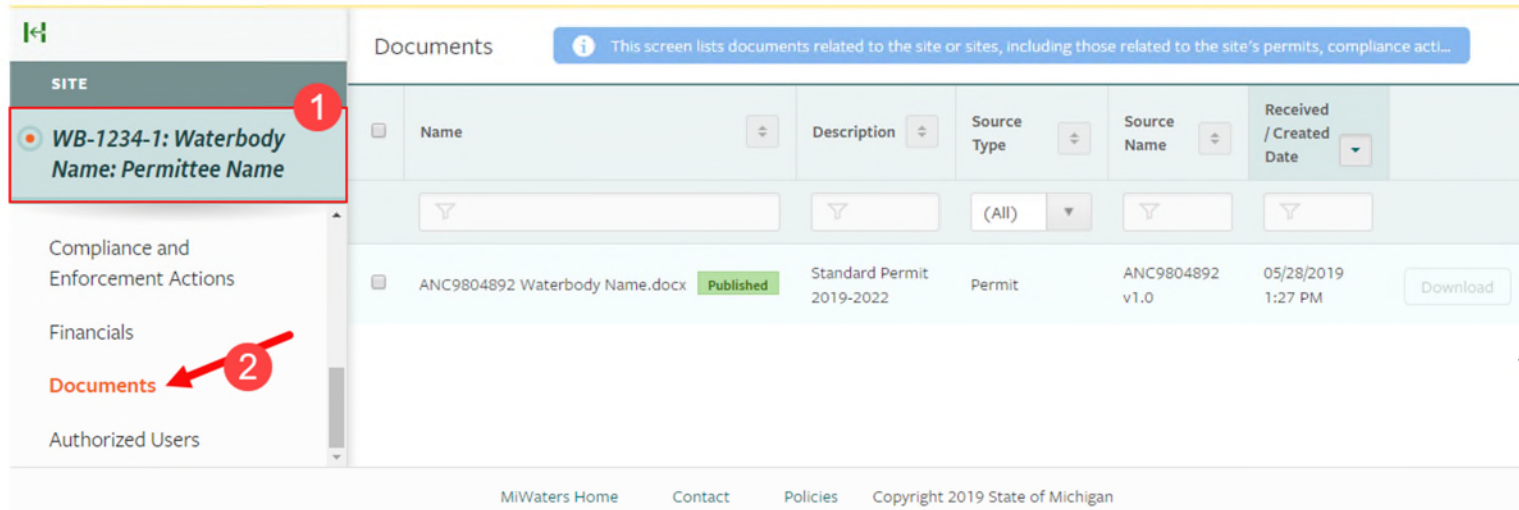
SITE

WB-1234-1: Waterbody Name: Permittee Name

1

Compliance and Enforcement Actions

Financials

Documents

2

Authorized Users

Documents

This screen lists documents related to the site or sites, including those related to the site's permits, compliance acti...

| | Name | Description | Source Type | Source Name | Received / Created Date | |
|---|---|---|---|---|---|---|
| | | | (All) | | | |
| | ANC9804892 Waterbody Name.docx Published | Standard Permit 2019-2022 | Permit | ANC9804892 v1.0 | 05/28/2019 1:27 PM | Download |

MiWaters Home Contact Policies Copyright 2019 State of Michigan